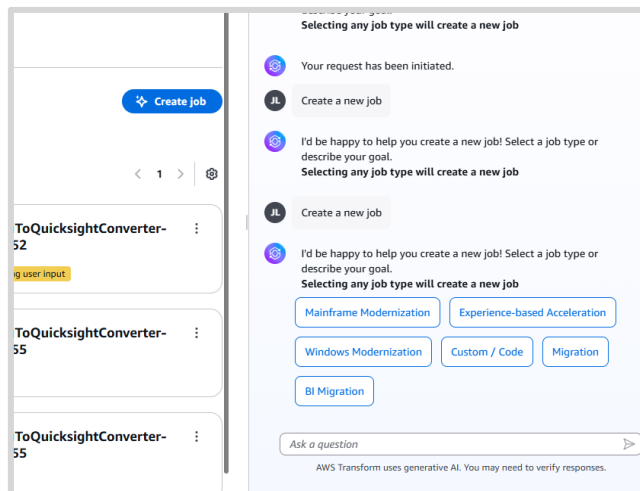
Create job

1

ToQuicksightConverter-52

g user input

ToQuicksightConverter-55

ToQuicksightConverter-55

Selecting any job type will create a new job

Your request has been initiated.

JL

Create a new job

I'd be happy to help you create a new job! Select a job type or describe your goal.
Selecting any job type will create a new job

JL

Create a new job

I'd be happy to help you create a new job! Select a job type or describe your goal.
Selecting any job type will create a new job

Mainframe Modernization

Experience-based Acceleration

Windows Modernization

Custom / Code

Migration

BI Migration

Ask a question

AWS Transform uses generative AI. You may need to verify responses.